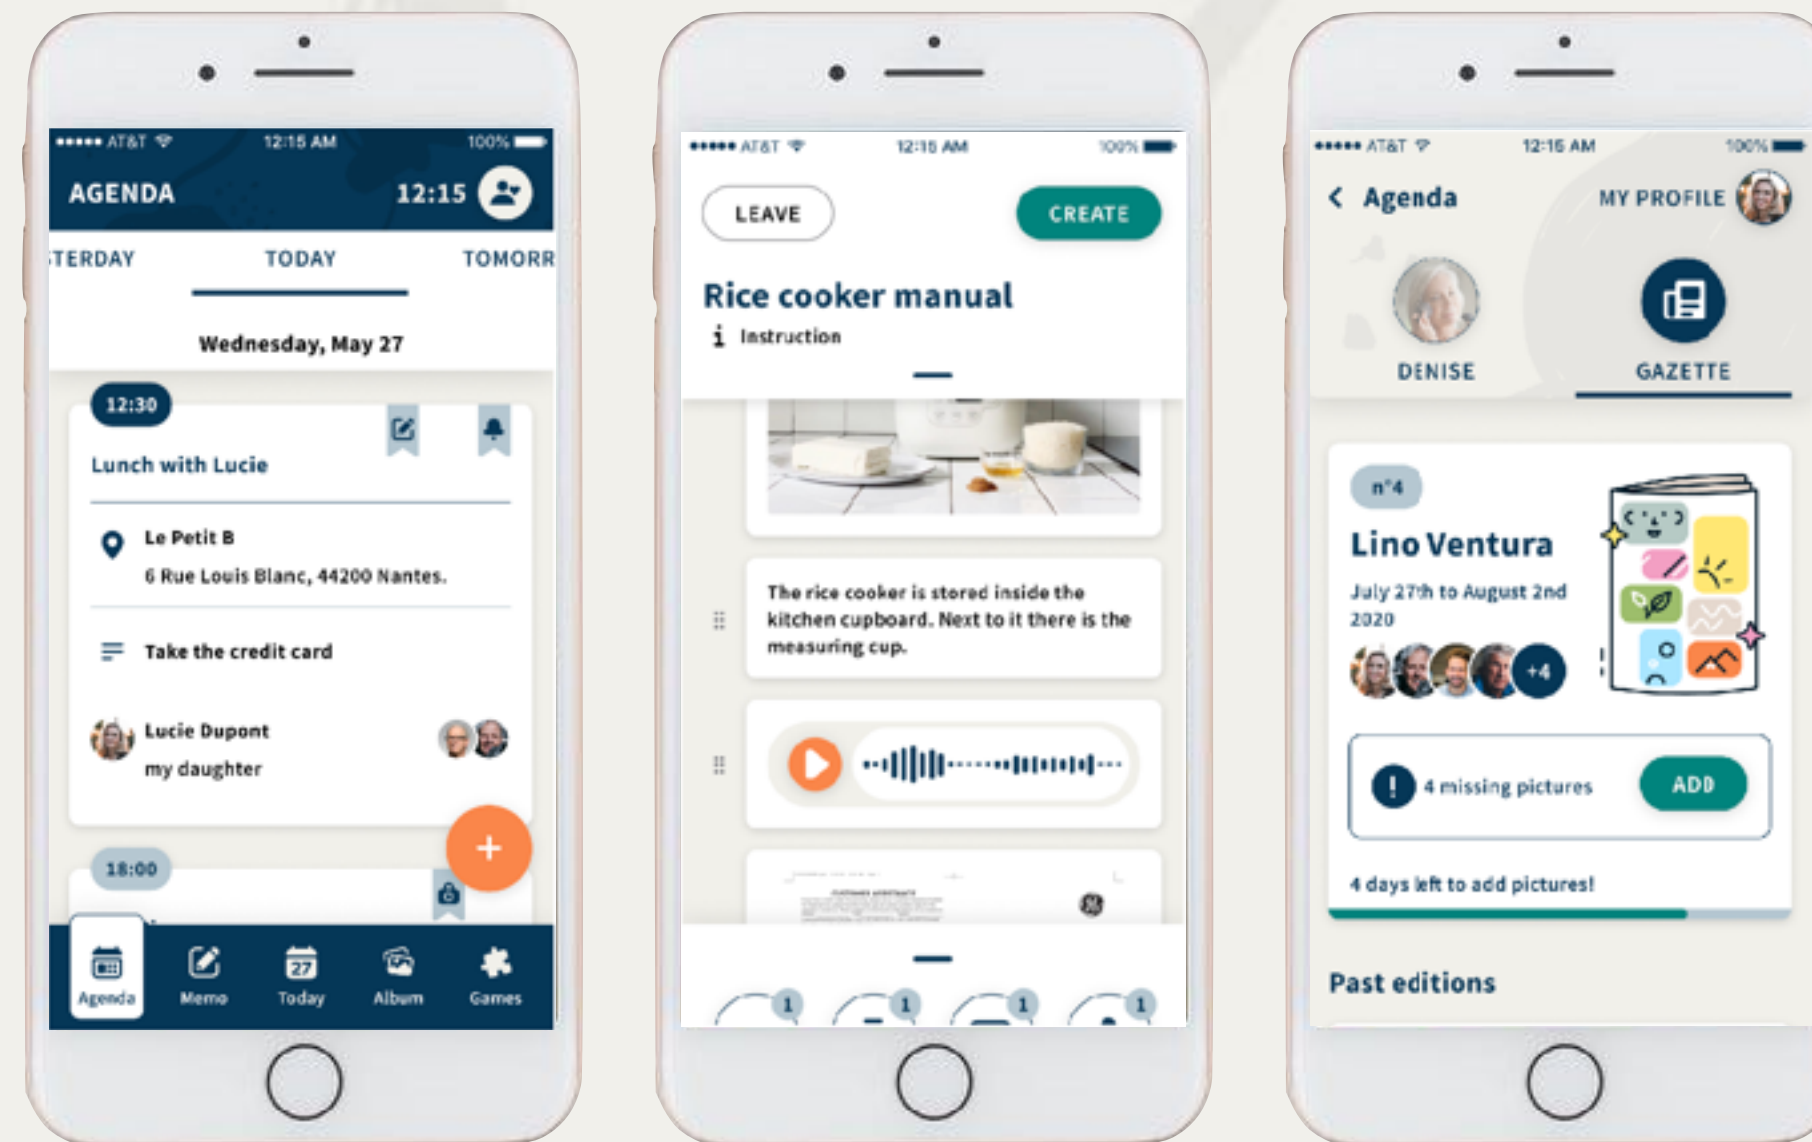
••••• AT&T 12:15 AM 100%

AGENDA 12:15

TERDAY TODAY TOMORR

Wednesday, May 27

12:30

Lunch with Lucie

Le Petit B

6 Rue Louis Blanc, 44200 Nantes.

Take the credit card

Lucie Dupont

my daughter

+

18:00

Agenda Memo 27 Today Album Games

••••• AT&T 12:15 AM 100%

LEAVE CREATE

Rice cooker manual

i Instruction

The rice cooker is stored inside the kitchen cupboard. Next to it there is the measuring cup.

1 1 1 1

••••• AT&T 12:15 AM 100%

< Agenda MY PROFILE

DENISE GAZETTE

n°4

Lino Ventura

July 27th to August 2nd 2020

+4

! 4 missing pictures ADD

4 days left to add pictures!

Past editions